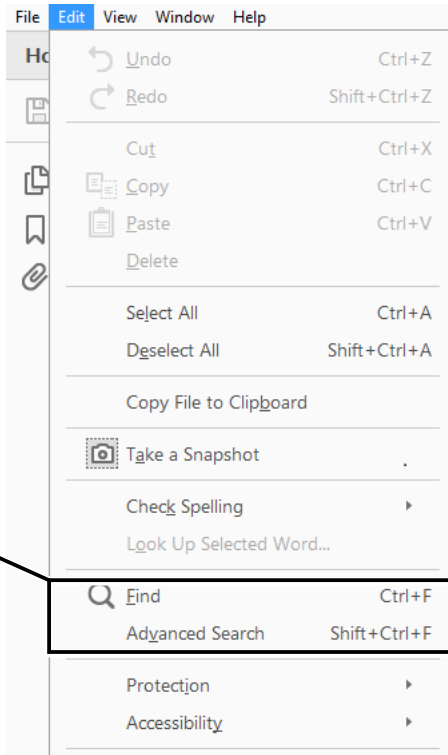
File Edit View Window Help

Ho

Undo Ctrl+Z
Redo Shift+Ctrl+Z

Cut Ctrl+X
Copy Ctrl+C
Paste Ctrl+V
Delete

Select All Ctrl+A
Deselect All Shift+Ctrl+A

Copy File to Clipboard

Take a Snapshot

Check Spelling
Look Up Selected Word...

Find Ctrl+F
Advanced Search Shift+Ctrl+F

Protection
Accessibility